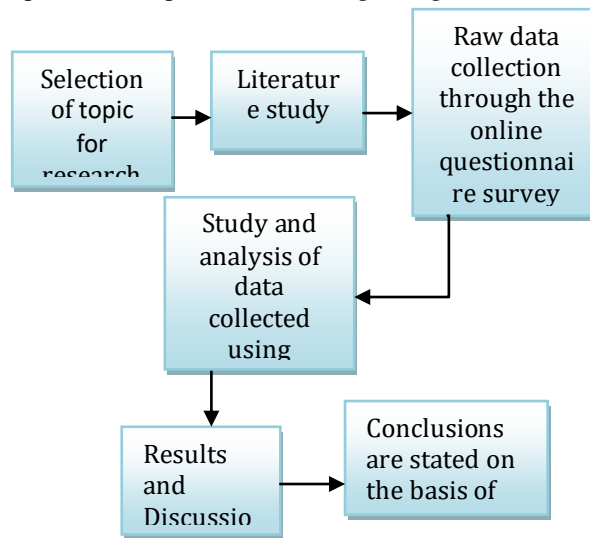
Selection of topic for research

Literatur e study

Raw data collection through the online questionnai re survey

Study and analysis of data collected using

Results and Discussio

Conclusions are stated on the basis of